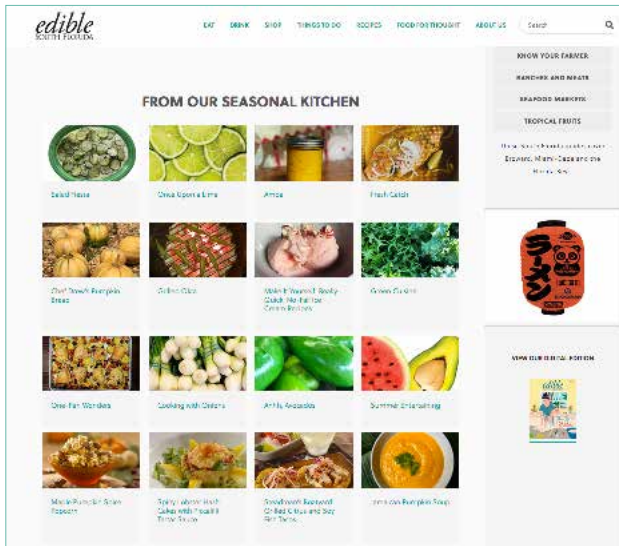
edible
SOUTH FLORIDA

EAT DRINK SHOP THINGS TO DO RECIPES FOOD FOR THOUGHT ABOUT US Search

KNOW YOUR FARMER
RANCHES AND MEATS
SEAFOOD MARKETS
TROPICAL FRUITS

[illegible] Broward, Miami-Dade and the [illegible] Keys

FROM OUR SEASONAL KITCHEN

Salad Days

Once Upon a Lime

Amor

Fresh Catch

Chef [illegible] Pumpkin Bread

Grilled Cuts

Make it Yourself: Really Quick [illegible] Ice Cream Recipes

Green Cuisine

One-Pan Wonders

Cooking with Onions

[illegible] Avocados

Summer Entertaining

Maple Pumpkin Spice Popcorn

Spicy Lobster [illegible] Cakes with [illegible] Tartar Sauce

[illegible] Seafood Grilled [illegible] and Soy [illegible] Tacos

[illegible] Pumpkin Soup

VIEW OUR DIGITAL EDITION